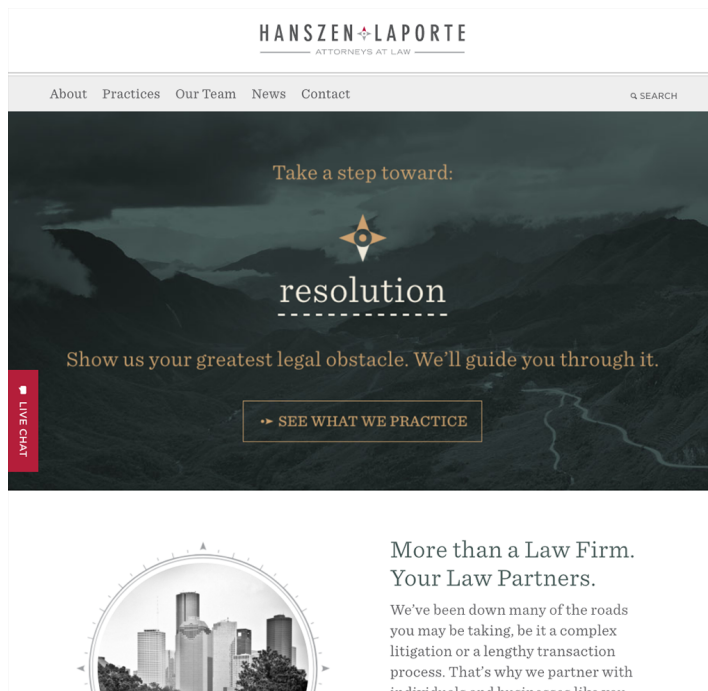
HANSZEN LAPORTE
ATTORNEYS AT LAW

About Practices Our Team News Contact

SEARCH

Take a step toward:

resolution

Show us your greatest legal obstacle. We'll guide you through it.

SEE WHAT WE PRACTICE

LIVE CHAT

More than a Law Firm. Your Law Partners.

We've been down many of the roads you may be taking, be it a complex litigation or a lengthy transaction process. That's why we partner with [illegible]